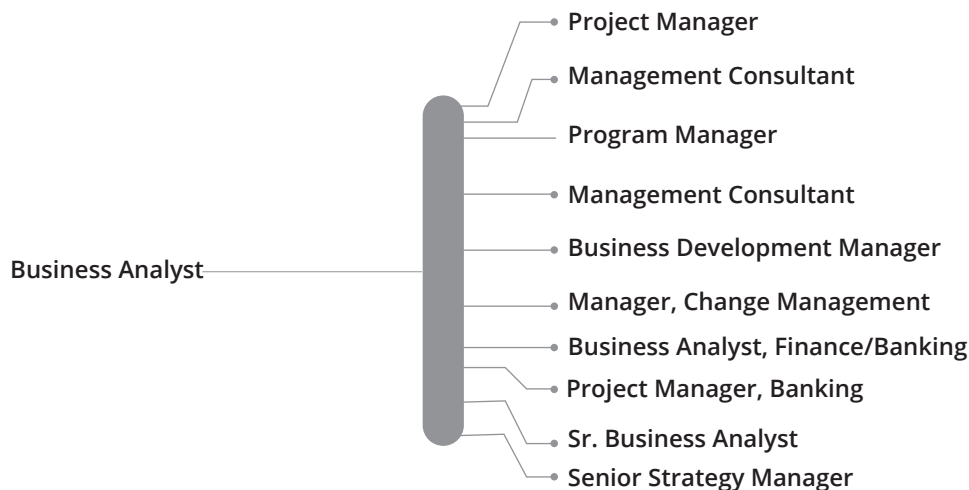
Business Analyst

Project Manager
Management Consultant
Program Manager
Management Consultant
Business Development Manager
Manager, Change Management
Business Analyst, Finance/Banking
Project Manager, Banking
Sr. Business Analyst
Senior Strategy Manager